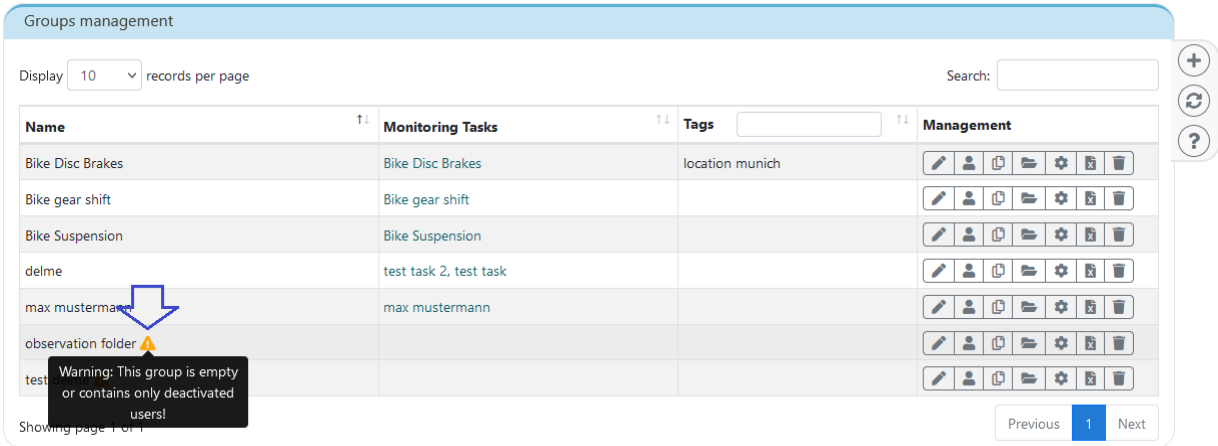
Groups management

Display 10 records per page

Search:

| Name | Monitoring Tasks | Tags | Management |
|---|---|---|---|
| Bike Disc Brakes | Bike Disc Brakes | location munich | |
| Bike gear shift | Bike gear shift | | |
| Bike Suspension | Bike Suspension | | |
| delme | test task 2, test task | | |
| max mustermann | max mustermann | | |
| observation folder | | | |
| test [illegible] | | | |

Warning: This group is empty or contains only deactivated users!

Showing page 1 of 1

Previous 1 Next